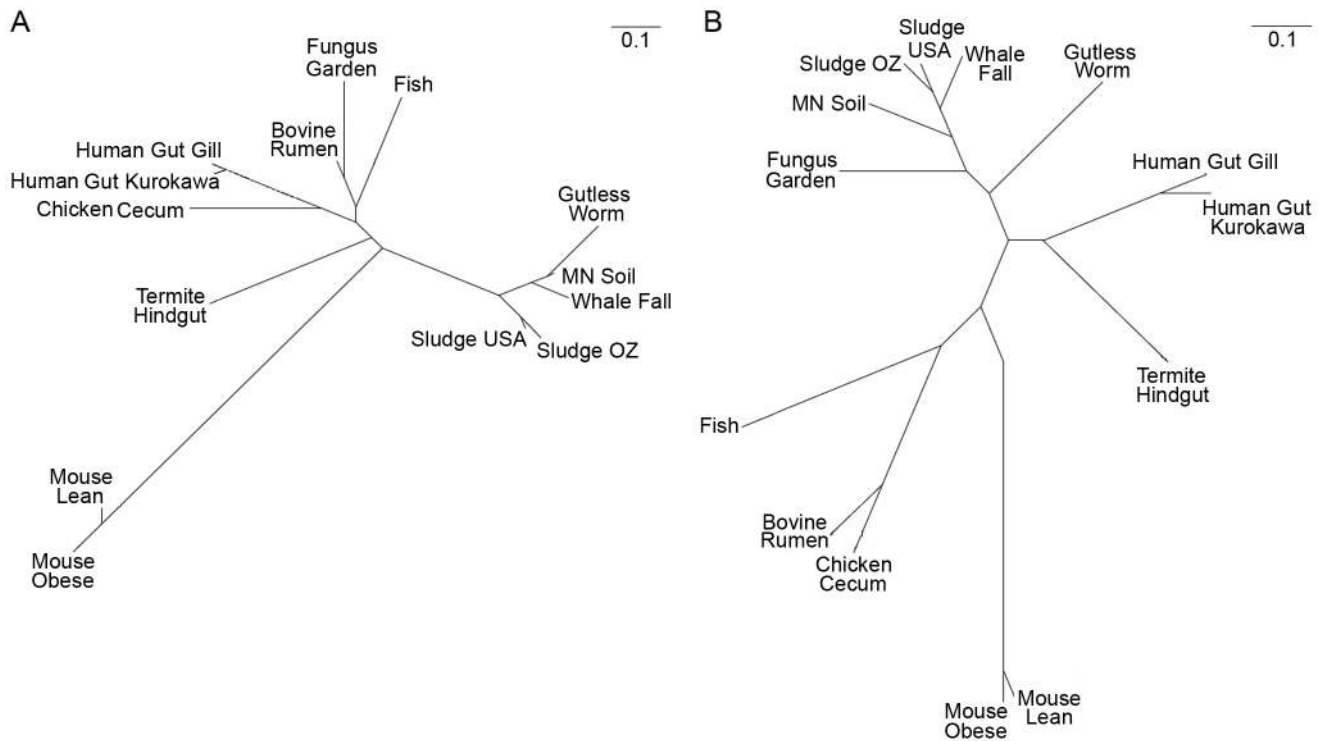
A

0.1

Fungus Garden

Fish

Bovine Rumen

Human Gut Gill

Human Gut Kurokawa

Chicken Cecum

Gutless Worm

MN Soil

Whale Fall

Termite Hindgut

Sludge USA

Sludge OZ

Mouse Lean

Mouse Obese

B

0.1

Sludge USA

Sludge OZ

Whale Fall

Gutless Worm

MN Soil

Fungus Garden

Human Gut Gill

Human Gut Kurokawa

Termite Hindgut

Fish

Bovine Rumen

Chicken Cecum

Mouse Lean

Mouse Obese